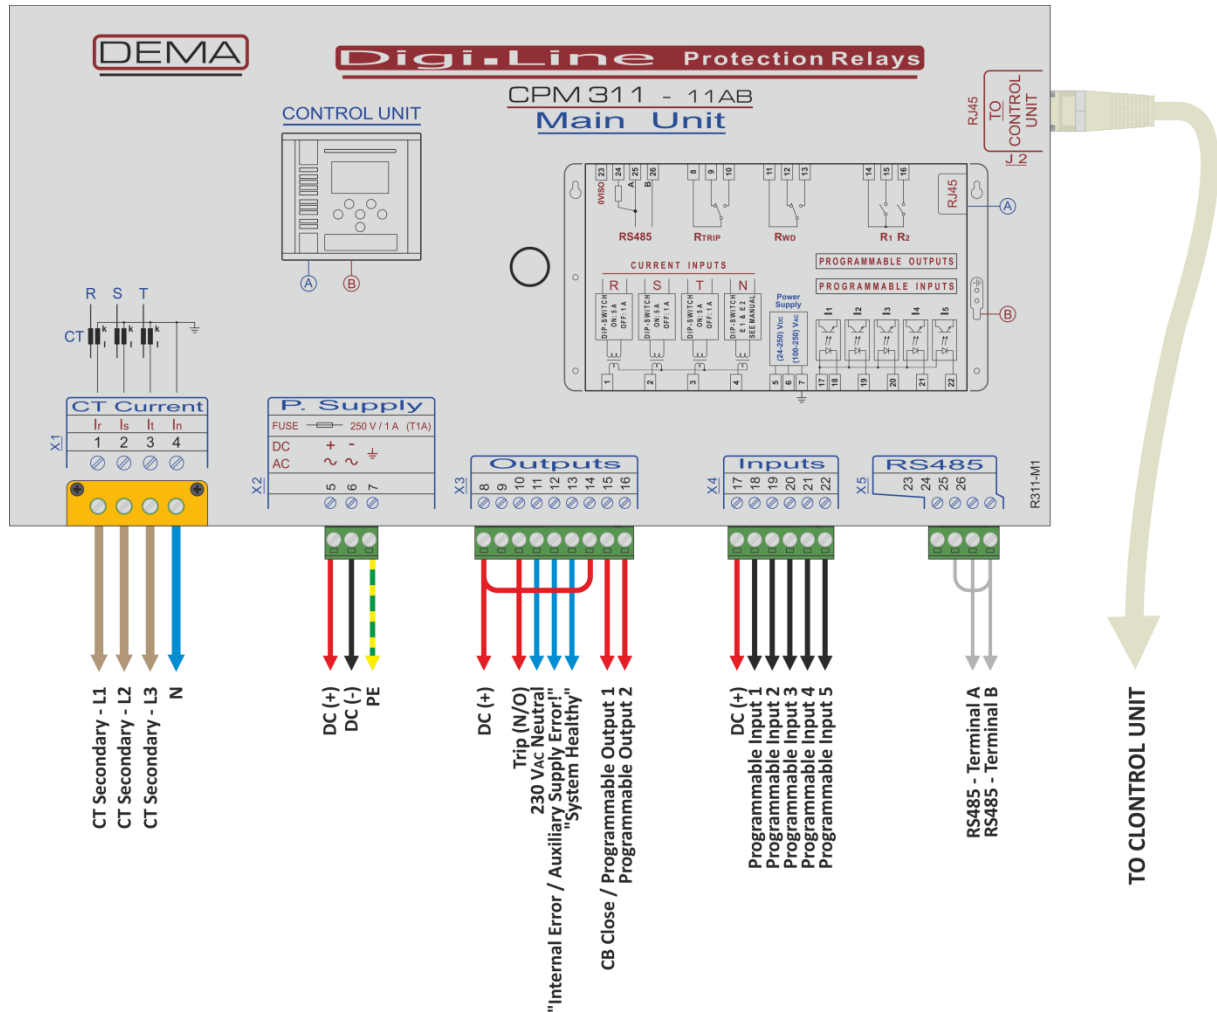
DEMA

Digi.Line Protection Relays

CPM 311 - 11AB
Main Unit

CONTROL UNIT

A B

RJ45 TO CONTROL UNIT
J 2

0VISO 23 24 25 26
A B
RS485

8 9 10
RTRIP

11 12 13
RWD

14 15 16
R1 R2

RJ45
A

CURRENT INPUTS
R S T N
DIP-SWITCH ON:5A OFF:1A
DIP-SWITCH ON:5A OFF:1A
DIP-SWITCH ON:5A OFF:1A
DIP-SWITCH E1 & E2 SEE MANUAL

PROGRAMMABLE OUTPUTS
PROGRAMMABLE INPUTS

Power Supply
(24-250) $V_{DC}$
(100-250) $V_{AC}$

I1 I2 I3 I4 I5

B

1 2 3 4 5 6 7 17 18 19 20 21 22

R S T
CT k l k l k l

CT Current
X1
Ir Is It In
1 2 3 4

P. Supply
FUSE 250 V / 1A (T1A)
DC + -
AC
X2
5 6 7

Outputs
X3
8 9 10 11 12 13 14 15 16

Inputs
X4
17 18 19 20 21 22

RS485
X5
23 24 25 26

R311-M1

CT Secondary - L1
CT Secondary - L2
CT Secondary - L3
N

DC (+)
DC (-)
PE

DC (+)
Trip (N/O)
230 $V_{AC}$ Neutral
"Internal Error / Auxiliary Supply Error!"
"System Healthy"
CB Close / Programmable Output 1
Programmable Output 2

DC (+)
Programmable Input 1
Programmable Input 2
Programmable Input 3
Programmable Input 4
Programmable Input 5

RS485 - Terminal A
RS485 - Terminal B

TO CLONTROL UNIT